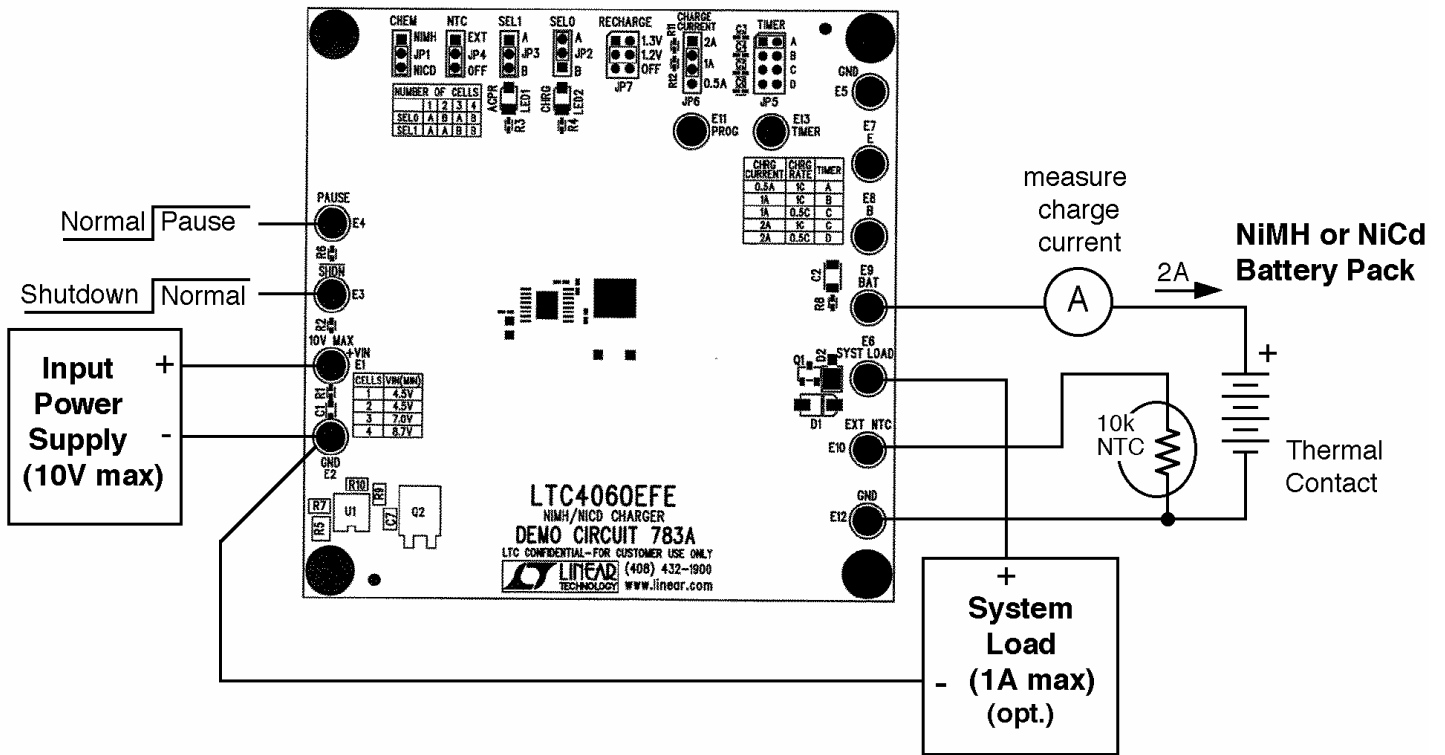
CHEM NIMH JP1 NICD
NTC EXT JP4 OFF
SEL1 A JP3 B
SEL0 A JP2 B
RECHARGE 1.3V 1.2V OFF JP7
R11 CHARGE CURRENT 2A 1A 0.5A R12 JP6
C3 TIMER A B C D JP5

| NUMBER OF CELLS | | | | |
|---|---|---|---|---|
| | 1 | 2 | 3 | 4 |
| SEL0 | A | B | A | B |
| SEL1 | A | A | B | B |

ACPR LED1 R3
CHRG LED2 R4

GND E5
E11 PROG
E13 TIMER
E7 E

| CHRG CURRENT | CHRG RATE | TIMER |
|---|---|---|
| 0.5A | 1C | A |
| 1A | 1C | B |
| 1A | 0.5C | C |
| 2A | 1C | C |
| 2A | 0.5C | D |

E8 B
C2 R8 E9 BAT

measure charge current

A

2A

NiMH or NiCd Battery Pack

Normal Pause
PAUSE E4
R6
SHDN E3
Shutdown Normal
R2

Input Power Supply (10V max)
+
-
10V MAX +VIN E1
C1 R1

| CELLS | VIN(MIN) |
|---|---|
| 1 | 4.5V |
| 2 | 4.5V |
| 3 | 7.0V |
| 4 | 8.7V |

GND E2

Q1 D2 E6 SYST LOAD
D1
EXT NTC E10
GND E12

10k NTC
+
Thermal Contact

R7 R10 R9 R5 U1 C7 Q2

LTC4060EFE
NIMH/NICD CHARGER
DEMO CIRCUIT 783A
LTC CONFIDENTIAL-FOR CUSTOMER USE ONLY
LINEAR TECHNOLOGY (408) 432-1900 www.linear.com

+
System Load (1A max) (opt.)
-